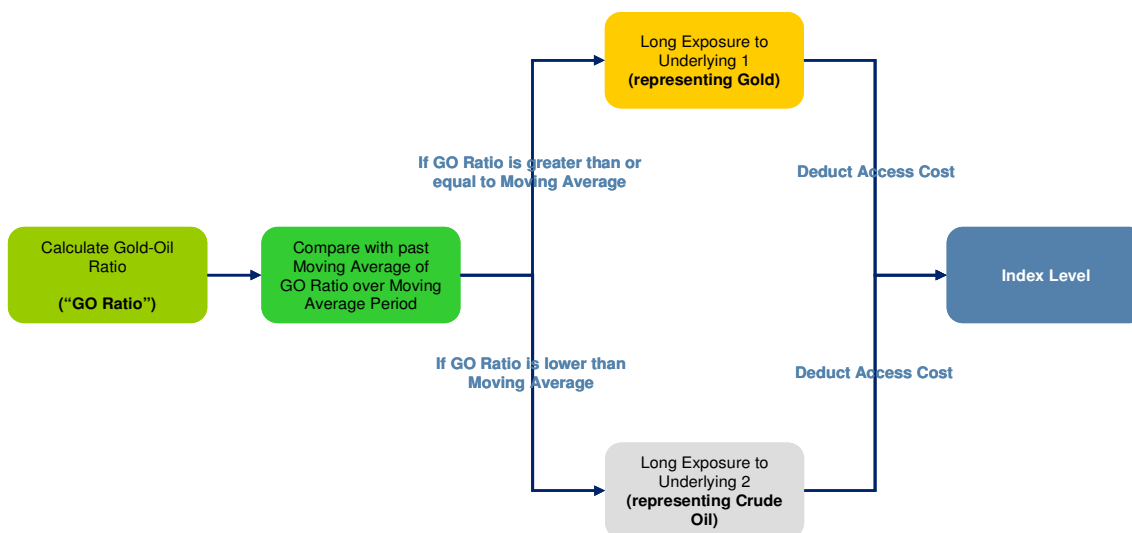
Calculate Gold-Oil Ratio

(“GO Ratio”)

Compare with past Moving Average of GO Ratio over Moving Average Period

If GO Ratio is greater than or equal to Moving Average

Long Exposure to Underlying 1 (representing Gold)

Deduct Access Cost

If GO Ratio is lower than Moving Average

Long Exposure to Underlying 2 (representing Crude Oil)

Deduct Access Cost

Index Level